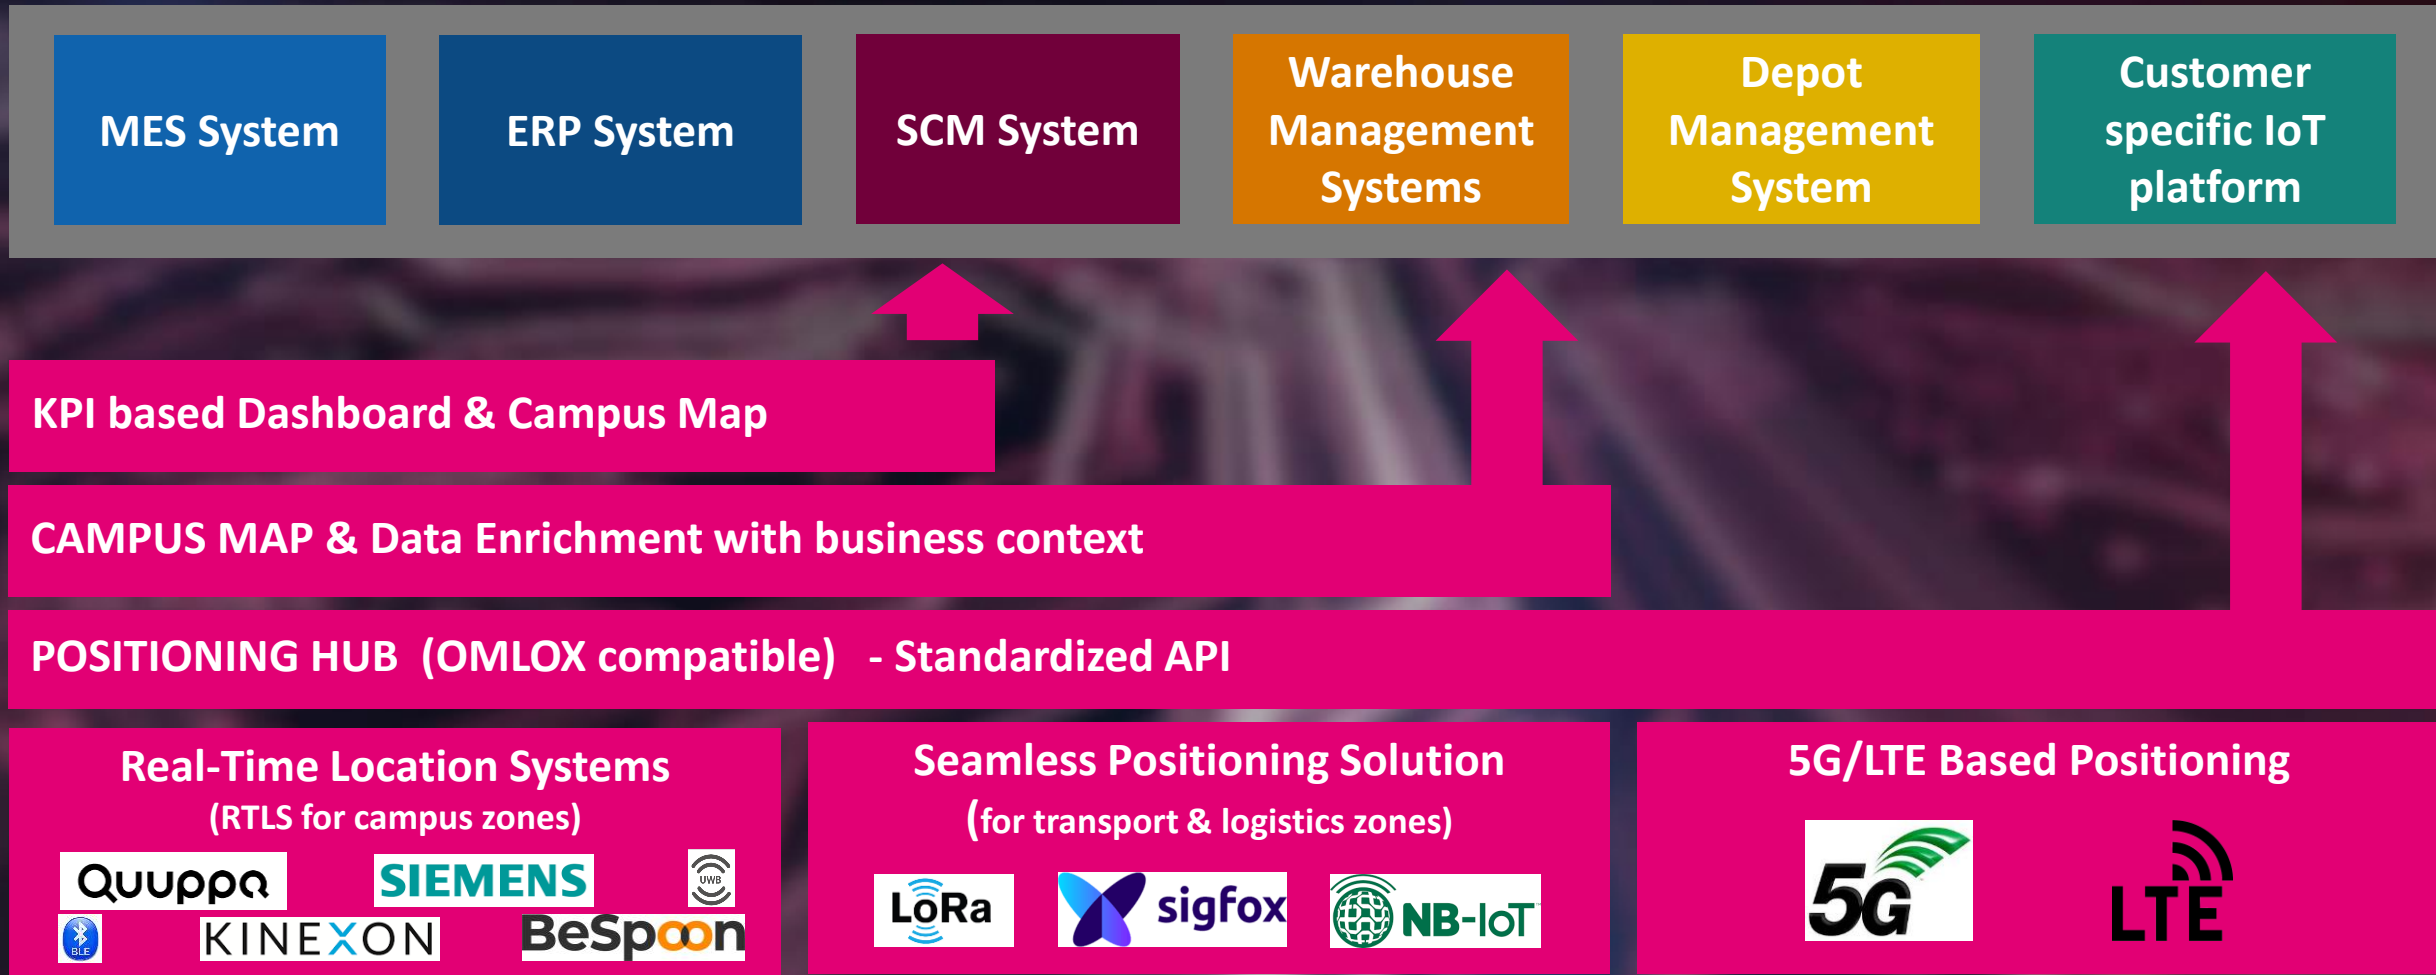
MES System

ERP System

SCM System

Warehouse Management Systems

Depot Management System

Customer specific IoT platform

KPI based Dashboard & Campus Map

CAMPUS MAP & Data Enrichment with business context

POSITIONING HUB (OMLOX compatible) - Standardized API

Real-Time Location Systems
(RTLS for campus zones)

Quuppa
SIEMENS
UWB
BLE
KINEXON
BeSpoon

Seamless Positioning Solution
(for transport & logistics zones)

LoRa
sigfox
NB-IoT

5G/LTE Based Positioning

5G
LTE